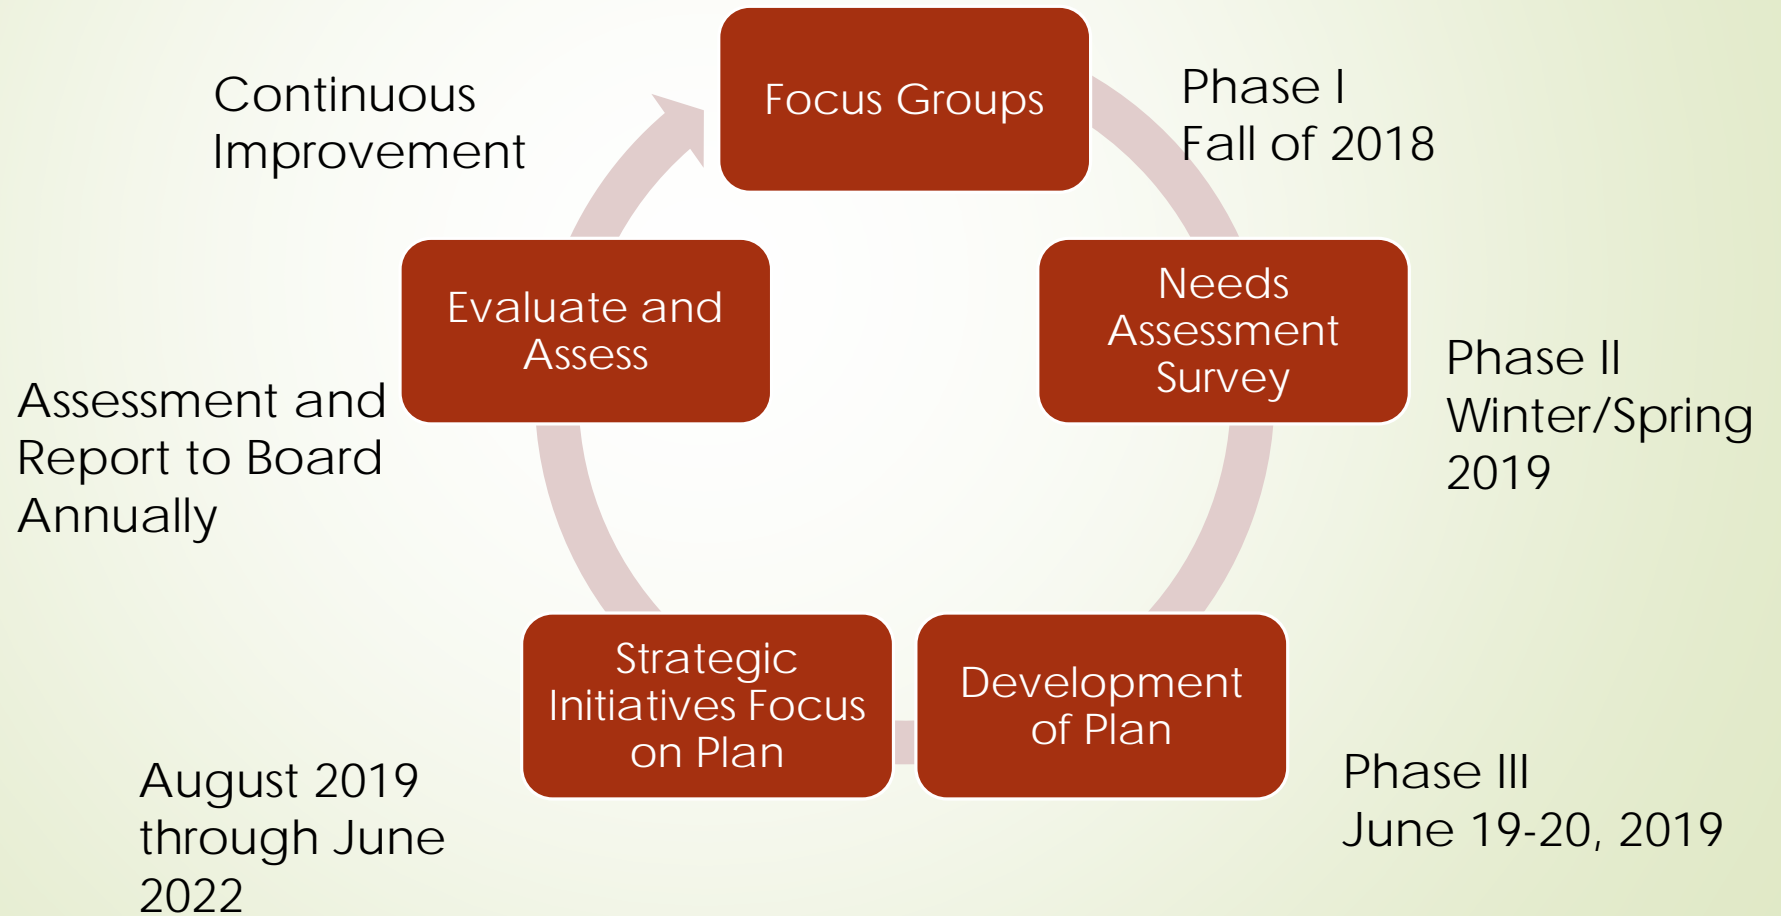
Continuous Improvement

Focus Groups

Phase I
Fall of 2018

Evaluate and Assess

Needs Assessment Survey

Phase II
Winter/Spring 2019

Assessment and Report to Board Annually

Strategic Initiatives Focus on Plan

Development of Plan

August 2019 through June 2022

Phase III
June 19-20, 2019